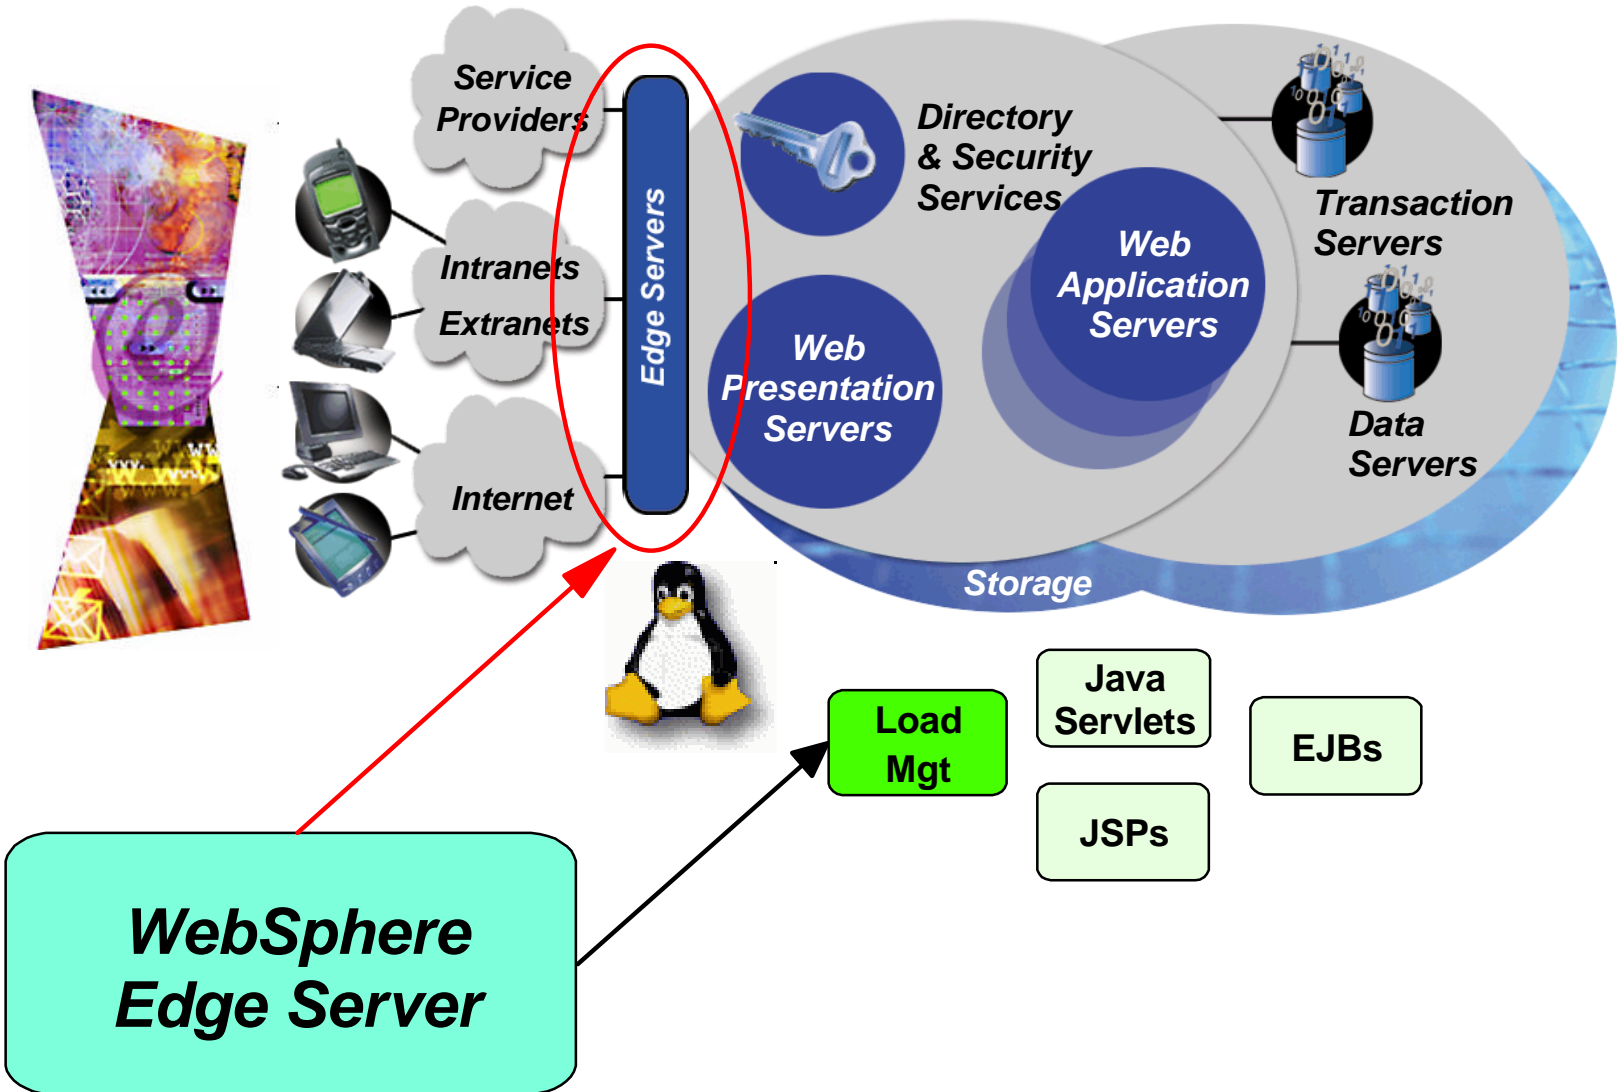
Service Providers

Intranets

Extranets

Internet

Edge Servers

Directory & Security Services

Web Application Servers

Web Presentation Servers

Transaction Servers

Data Servers

Storage

Java Servlets

Load Mgt

EJBs

JSPs

WebSphere Edge Server